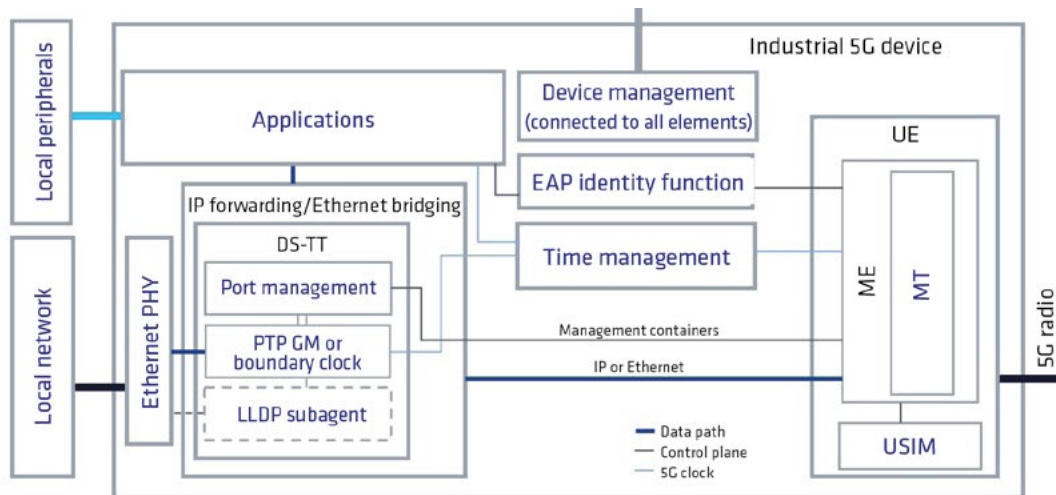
Local peripherals

Local network

Industrial 5G device

Applications

Device management (connected to all elements)

EAP identity function

IP forwarding/Ethernet bridging

DS-TT

Ethernet PHY

Port management

PTP GM or boundary clock

LLDP subagent

Time management

UE

ME

MT

USIM

Management containers

IP or Ethernet

Data path
Control plane
5G clock

5G radio